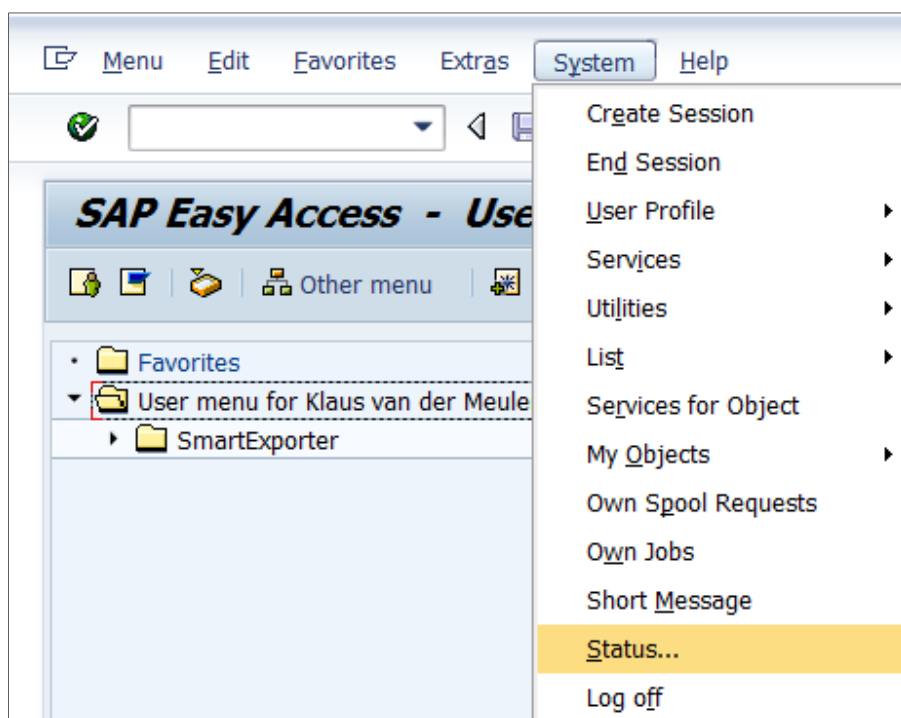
Menu Edit Favorites Extras System Help

SAP Easy Access - Use

Other menu

Favorites
User menu for Klaus van der Meule
SmartExporter

Create Session
End Session
User Profile
Services
Utilities
List
Services for Object
My Objects
Own Spool Requests
Own Jobs
Short Message
Status...
Log off